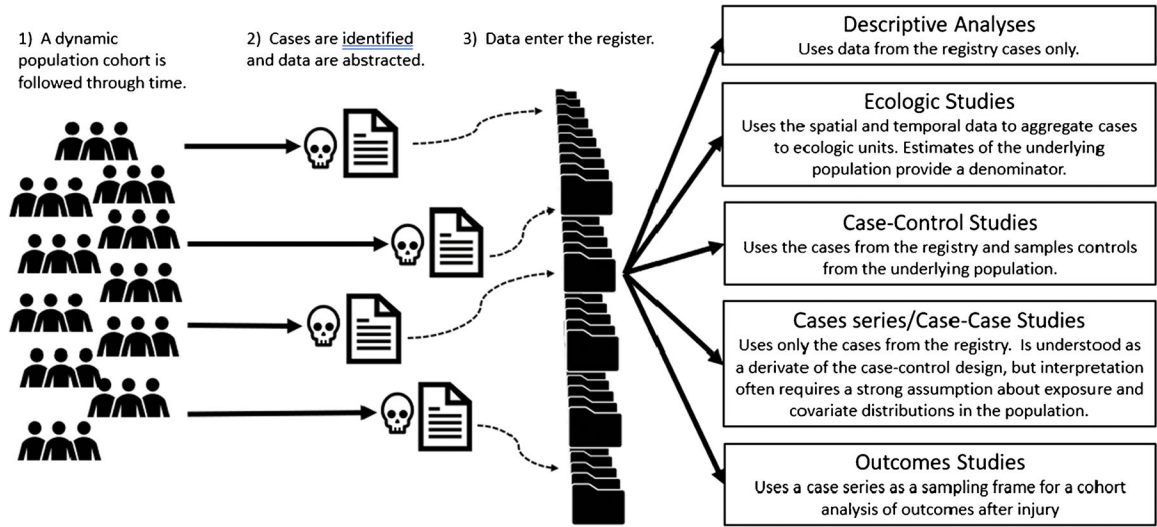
1) A dynamic population cohort is followed through time.

2) Cases are identified and data are abstracted.

3) Data enter the register.

Descriptive Analyses
Uses data from the registry cases only.

Ecologic Studies
Uses the spatial and temporal data to aggregate cases to ecologic units. Estimates of the underlying population provide a denominator.

Case-Control Studies
Uses the cases from the registry and samples controls from the underlying population.

Cases series/Case-Case Studies
Uses only the cases from the registry. Is understood as a derivate of the case-control design, but interpretation often requires a strong assumption about exposure and covariate distributions in the population.

Outcomes Studies
Uses a case series as a sampling frame for a cohort analysis of outcomes after injury